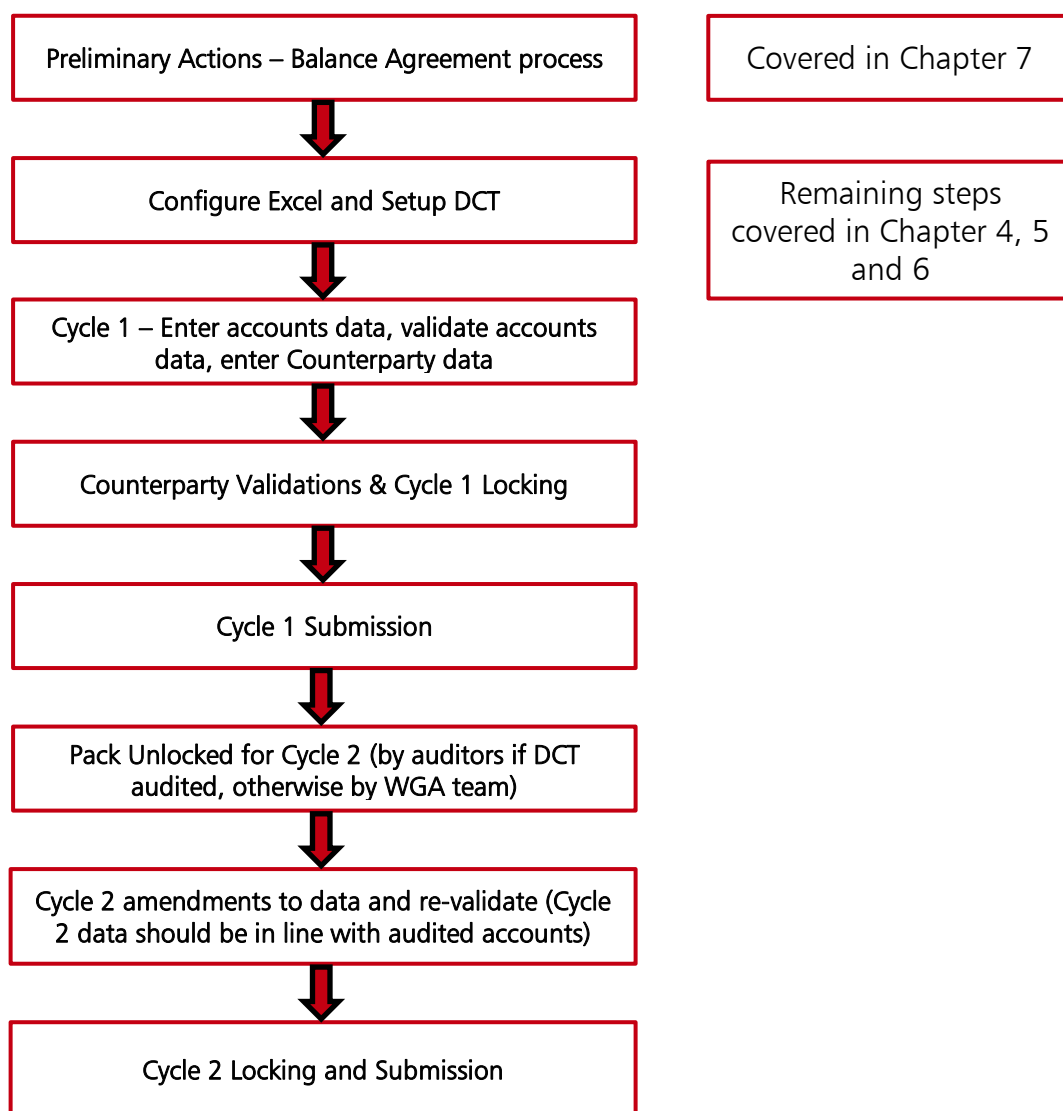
Preliminary Actions – Balance Agreement process

Covered in Chapter 7

Configure Excel and Setup DCT

Remaining steps covered in Chapter 4, 5 and 6

Cycle 1 – Enter accounts data, validate accounts data, enter Counterparty data

Counterparty Validations & Cycle 1 Locking

Cycle 1 Submission

Pack Unlocked for Cycle 2 (by auditors if DCT audited, otherwise by WGA team)

Cycle 2 amendments to data and re-validate (Cycle 2 data should be in line with audited accounts)

Cycle 2 Locking and Submission